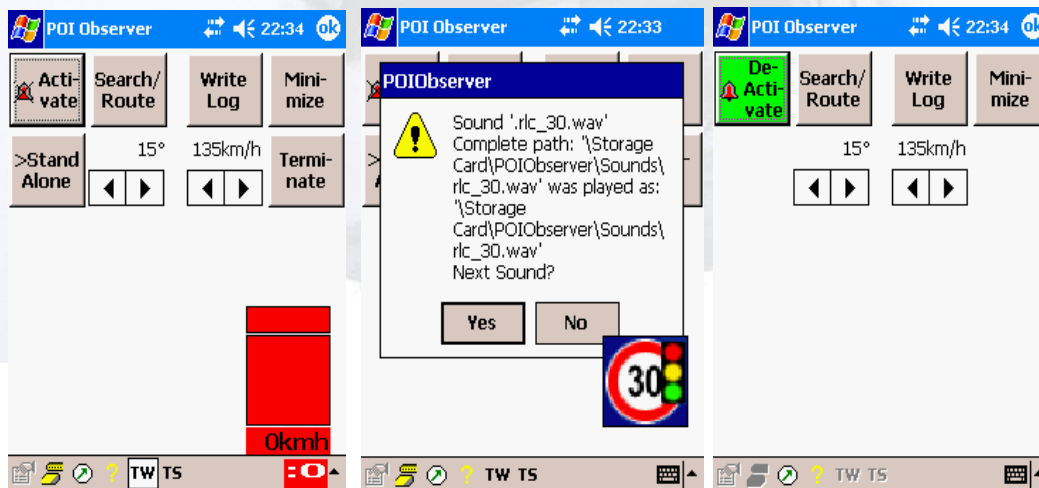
POI Observer 22:34 ok

Acti-vate

Search/ Route

Write Log

Mini-mize

>Stand Alone

15°

135km/h

Termi-nate

0kmh

TW TS

POI Observer 22:33

POIObserver

Sound '.rlc_30.wav' Complete path: '\Storage Card\POIObserver\Sounds\rlc_30.wav' was played as: '\Storage Card\POIObserver\Sounds\rlc_30.wav' Next Sound?

Yes

No

30

TW TS

POI Observer 22:34 ok

De-Acti-vate

Search/ Route

Write Log

Mini-mize

15°

135km/h

TW TS